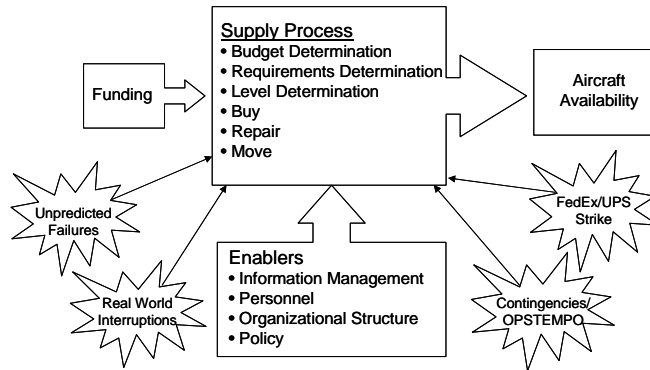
Supply Process
• Budget Determination
• Requirements Determination
• Level Determination
• Buy
• Repair
• Move

Funding

Aircraft Availability

Unpredicted Failures

Real World Interruptions

FedEx/UPS Strike

Contingencies/ OPSTEMPO

Enablers
• Information Management
• Personnel
• Organizational Structure
• Policy